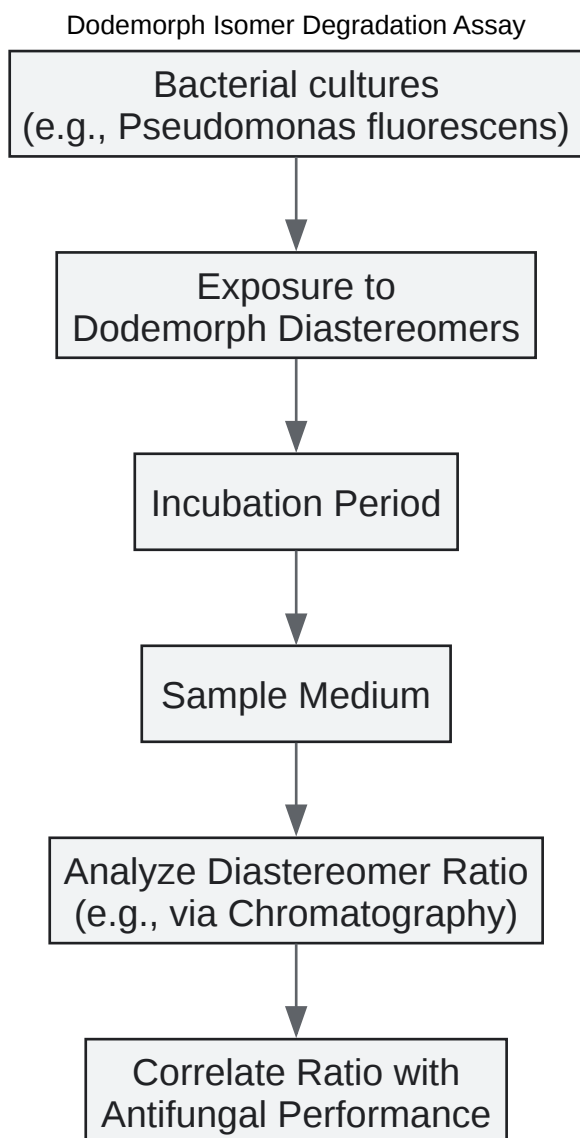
Dodemorph Isomer Degradation Assay

Bacterial cultures
(e.g., Pseudomonas fluorescens)

Exposure to
Dodemorph Diastereomers

Incubation Period

Sample Medium

Analyze Diastereomer Ratio
(e.g., via Chromatography)

Correlate Ratio with
Antifungal Performance